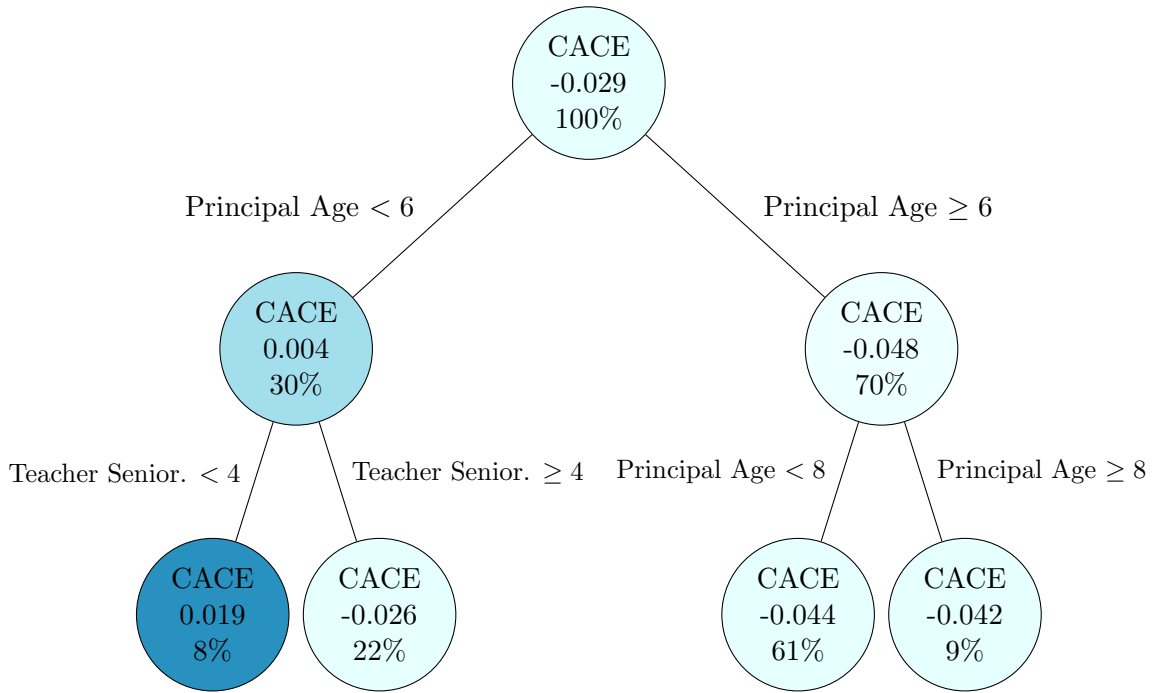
CACE
-0.029
100%

Principal Age $< 6$

Principal Age $\geq 6$

CACE
0.004
30%

CACE
-0.048
70%

Teacher Senior. $< 4$

Teacher Senior. $\geq 4$

Principal Age $< 8$

Principal Age $\geq 8$

CACE
0.019
8%

CACE
-0.026
22%

CACE
-0.044
61%

CACE
-0.042
9%